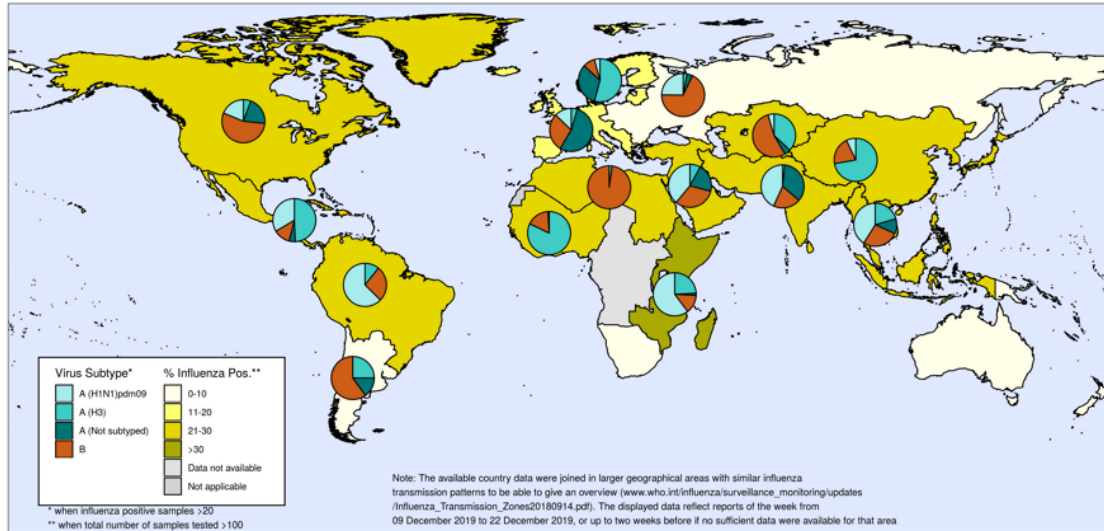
Virus Subtype*

A (H1N1)pdm09

A (H3)

A (Not subtyped)

B

% Influenza Pos.**

0-10

11-20

21-30

>30

Data not available

Not applicable

* when influenza positive samples >20

** when total number of samples tested >100

Note: The available country data were joined in larger geographical areas with similar influenza transmission patterns to be able to give an overview (www.who.int/influenza/surveillance_monitoring/updates /Influenza_Transmission_Zones20180914.pdf). The displayed data reflect reports of the week from 09 December 2019 to 22 December 2019, or up to two weeks before if no sufficient data were available for that area